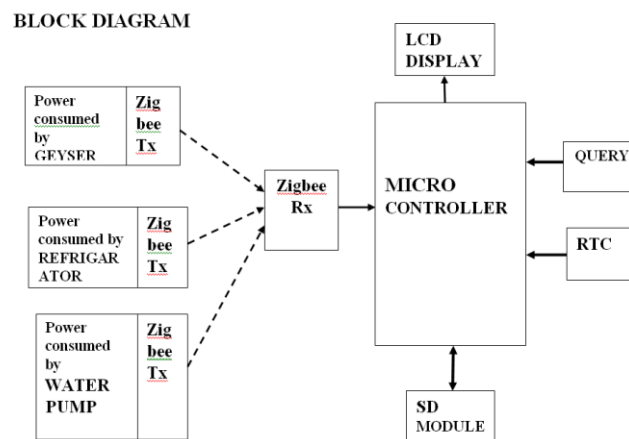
BLOCK DIAGRAM

Power consumed by GEYSER

Zig bee Tx

Power consumed by REFRIGAR ATOR

Zig bee Tx

Power consumed by WATER PUMP

Zig bee Tx

Zigbee Rx

LCD DISPLAY

MICRO CONTROLLER

QUERY

RTC

SD MODULE